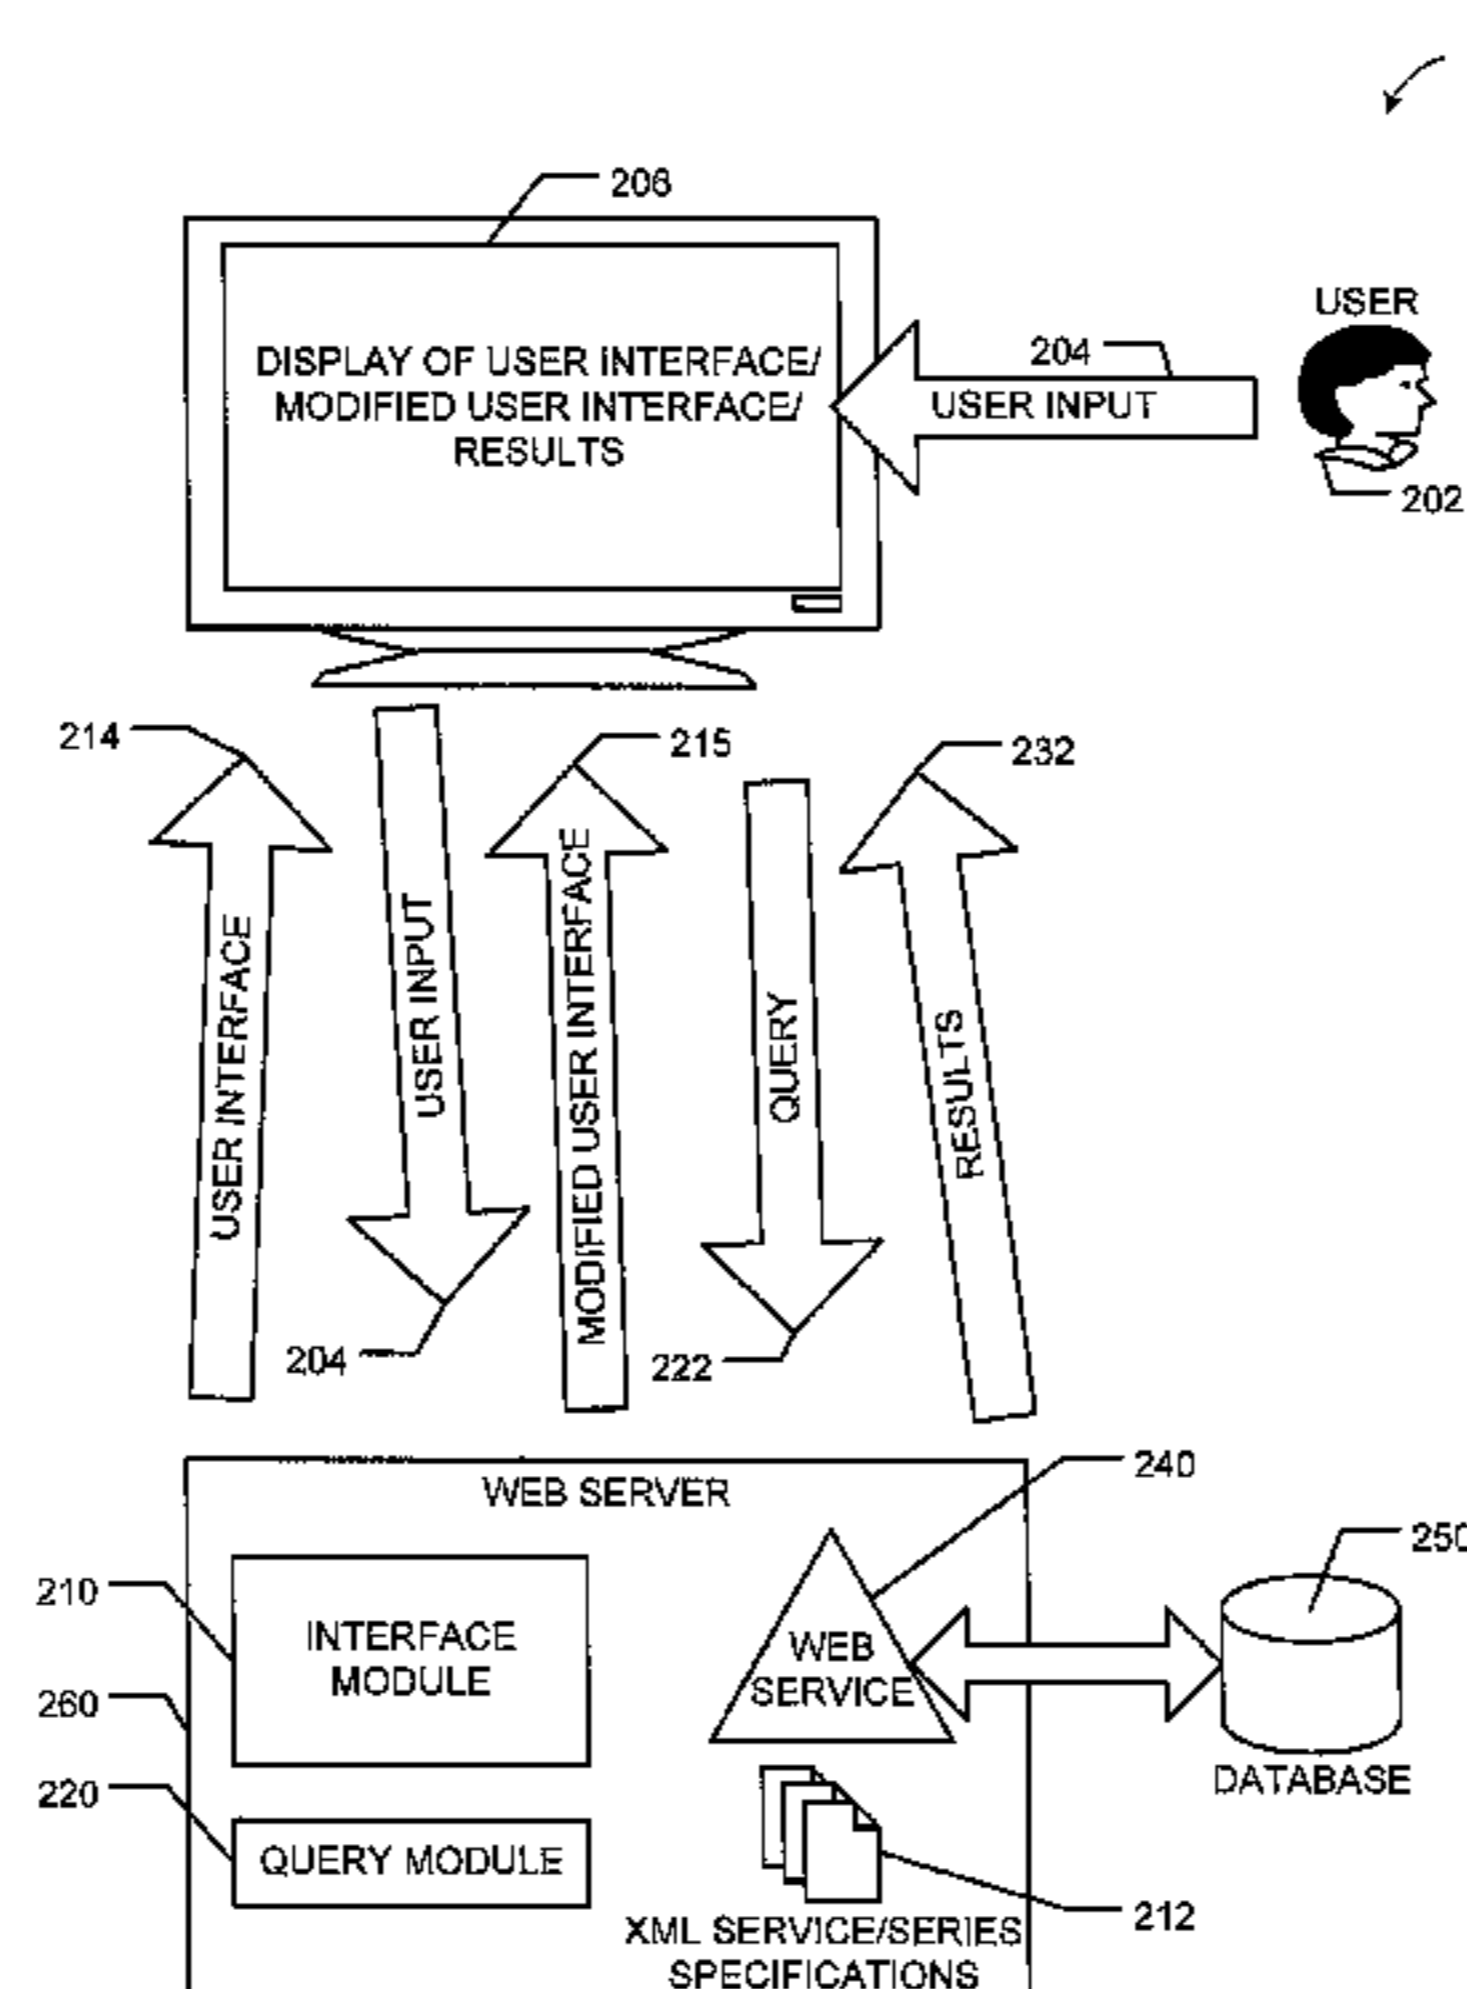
206

DISPLAY OF USER INTERFACE/ MODIFIED USER INTERFACE/ RESULTS

USER

204

USER INPUT

202

214

USER INTERFACE

USER INPUT

204

215

MODIFIED USER INTERFACE

QUERY

222

232

RESULTS

WEB SERVER

240

250

210

INTERFACE MODULE

260

WEB SERVICE

DATABASE

220

QUERY MODULE

212

XML SERVICE/SERIES SPECIFICATIONS